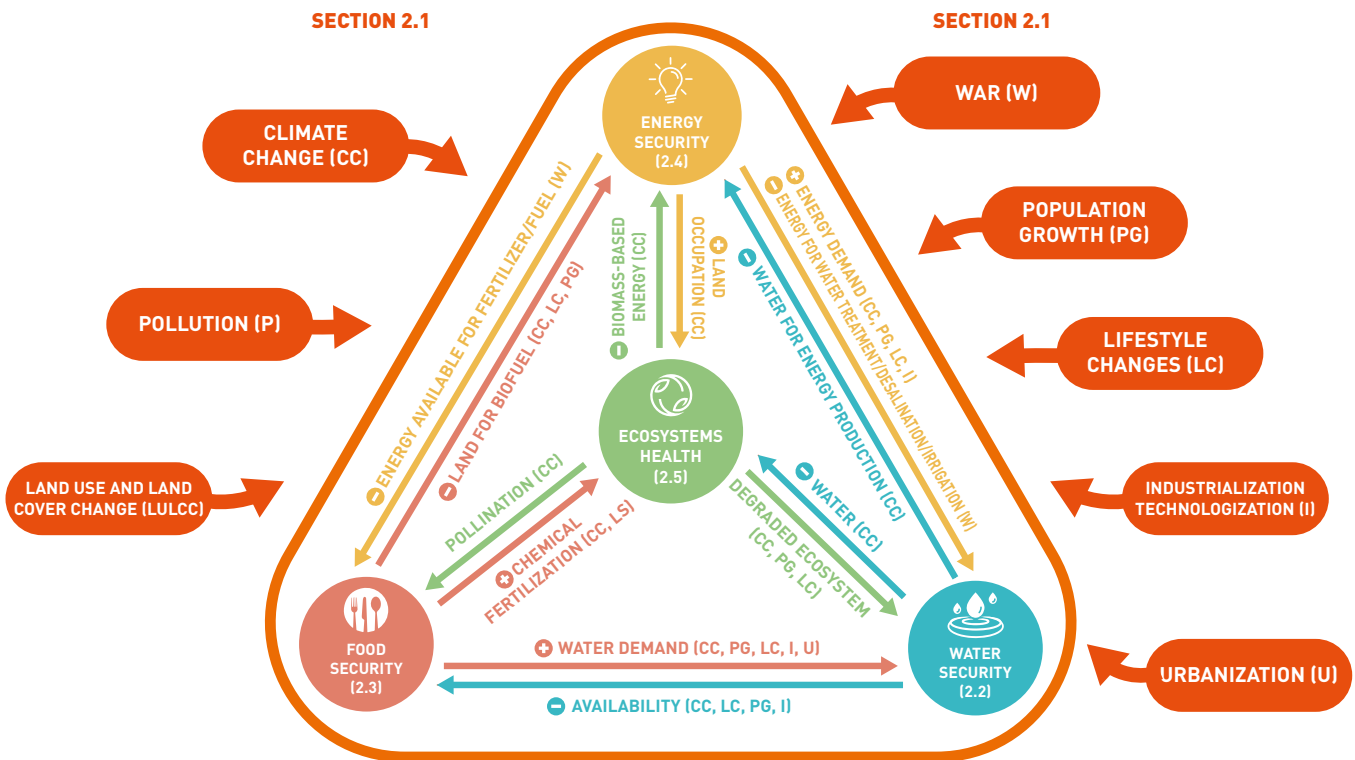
SECTION 2.1

SECTION 2.1

CLIMATE CHANGE (CC)

POLLUTION (P)

LAND USE AND LAND COVER CHANGE (LULCC)

WAR (W)

POPULATION GROWTH (PG)

LIFESTYLE CHANGES (LC)

INDUSTRIALIZATION TECHNOLOGIZATION (I)

URBANIZATION (U)

ENERGY SECURITY (2.4)

ECOSYSTEMS HEALTH (2.5)

FOOD SECURITY (2.3)

WATER SECURITY (2.2)

− ENERGY AVAILABLE FOR FERTILIZER/FUEL (W)

− LAND FOR BIOFUEL (CC, LC, PG)

− BIOMASS-BASED ENERGY (CC)

+ LAND OCCUPATION (CC)

− WATER FOR ENERGY PRODUCTION (CC)

+ ENERGY DEMAND (CC, PG, LC, I)

− ENERGY FOR WATER TREATMENT/DESALINATION/IRRIGATION (W)

POLLINATION (CC)

+ CHEMICAL FERTILIZATION (CC, LS)

DEGRADED ECOSYSTEM (CC, PG, LC)

− WATER (CC)

+ WATER DEMAND (CC, PG, LC, I, U)

− AVAILABILITY (CC, LC, PG, I)